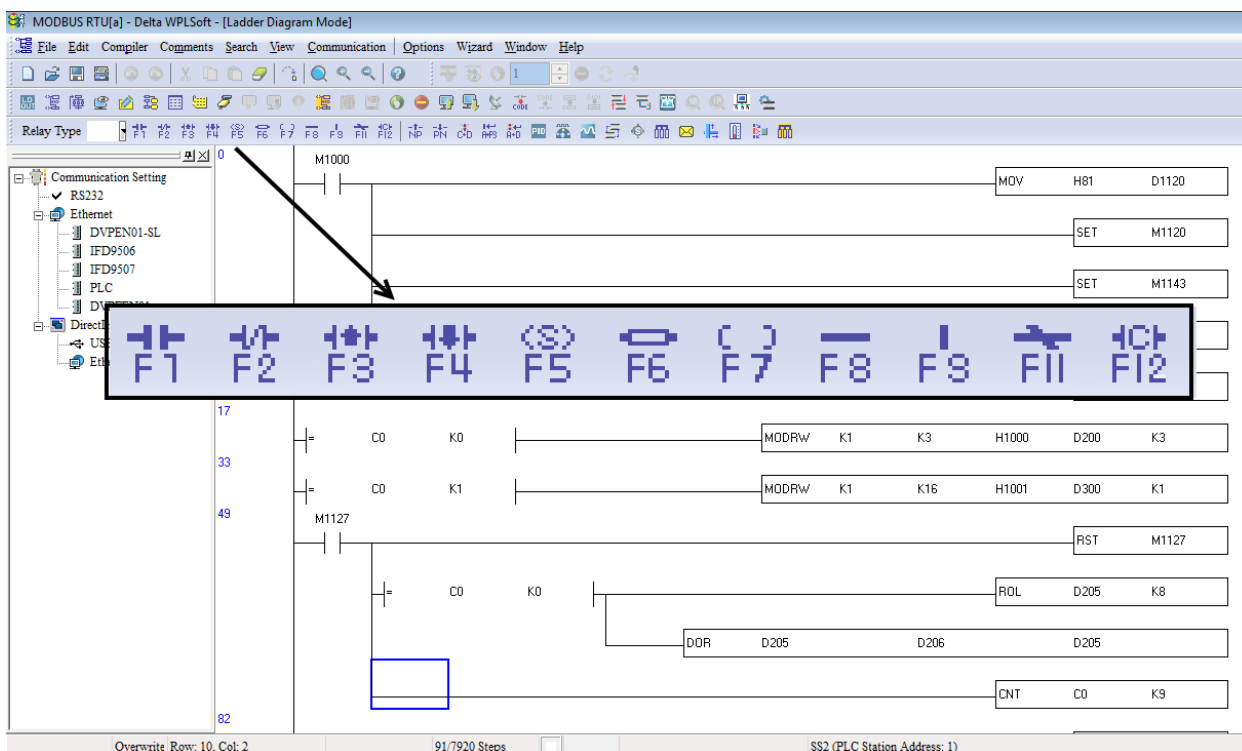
MODBUS RTU[a] - Delta WPLSoft - [Ladder Diagram Mode]

File Edit Compiler Comments Search View Communication Options Wizard Window Help

Relay Type

Communication Setting
RS232
Ethernet
DVPEN01-SL
IFD9506
IFD9507
PLC
DV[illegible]
Direct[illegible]
US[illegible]
Eth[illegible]

0
M1000
MOV H81 D1120
SET M1120
SET M1143

F1 F2 F3 F4 F5 F6 F7 F8 F9 F11 F12

17
= C0 K0 MODRW K1 K3 H1000 D200 K3
33
= C0 K1 MODRW K1 K16 H1001 D300 K1
49
M1127
RST M1127
= C0 K0 ROL D205 K8
DOR D205 D206 D205
CNT C0 K9
82

Overwrite Row: 10, Col: 2 91/7920 Steps SS2 (PLC Station Address: 1)